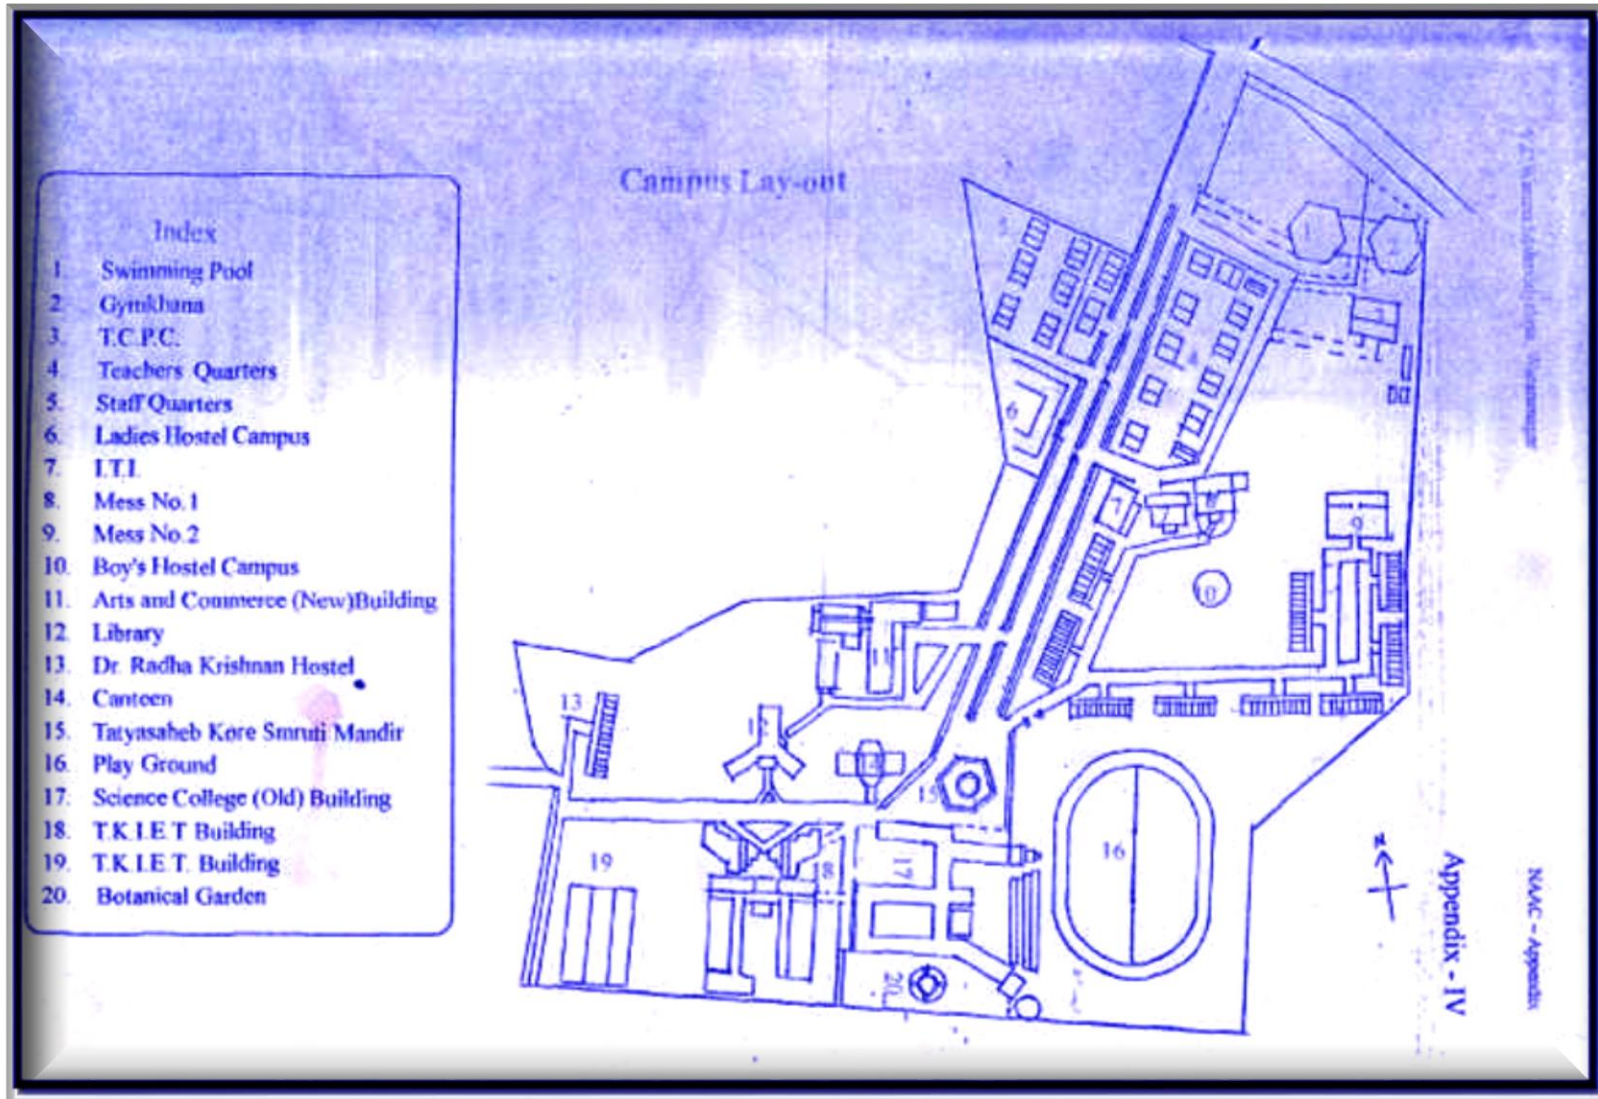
Campus Lay-out

Index
1. Swimming Pool
2. Gymkhana
3. T.C.P.C.
4. Teachers Quarters
5. Staff Quarters
6. Ladies Hostel Campus
7. I.T.I.
8. Mess No. 1
9. Mess No. 2
10. Boy's Hostel Campus
11. Arts and Commerce (New)Building
12. Library
13. Dr. Radha Krishnan Hostel
14. Canteen
15. Tatyasaheb Kore Smruti Mandir
16. Play Ground
17. Science College (Old) Building
18. T.K.I.E.T Building
19. T.K.I.E.T. Building
20. Botanical Garden

1
2
3
5
4
6
7
7
8
9
10
11
12
13
14
15
16
17
18
19
20

N

Appendix - IV

NAAC - Appendix

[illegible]